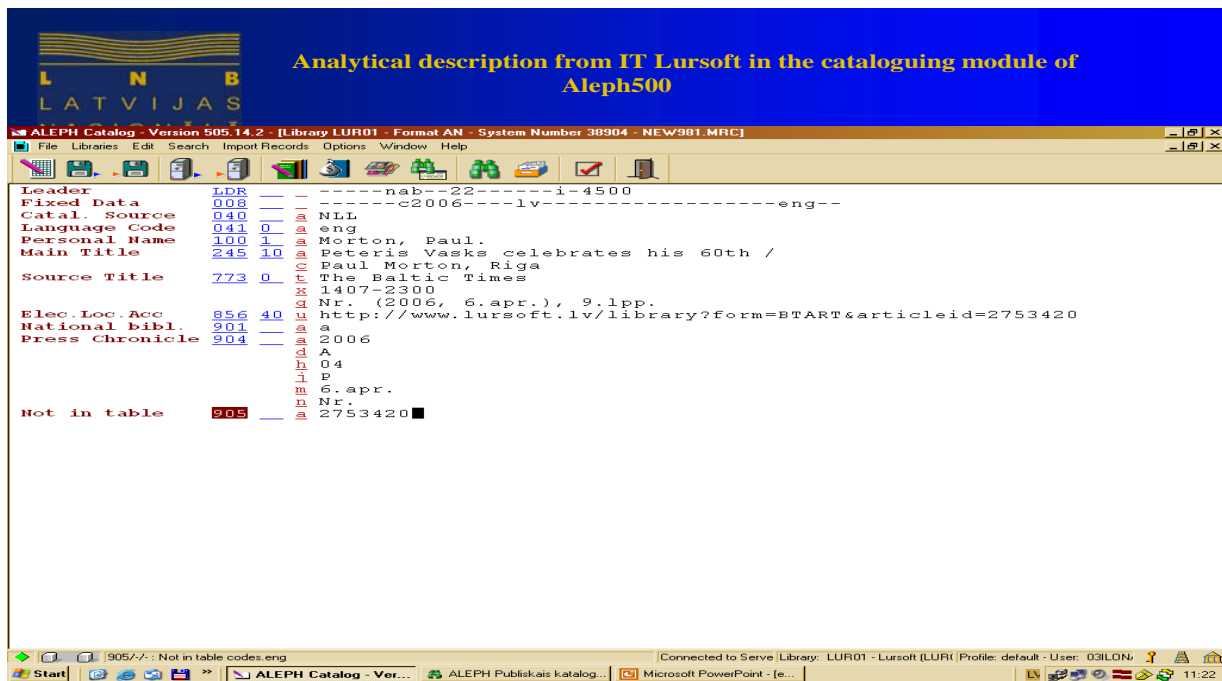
L N B
LATVIJAS

Analytical description from IT Lursoft in the cataloguing module of Aleph500

ALEPH Catalog - Version 505.14.2 - [Library LUR01 - Format AN - System Number 38904 - NEW981.MRC]

File Libraries Edit Search Import Records Options Window Help

| | | | | |
|---|---|---|---|---|
| Leader | LDR | | | -----nab--22------i-4500 |
| Fixed Data | 008 | | | ------c2006----lv------------------eng-- |
| Catal. Source | 040 | | a | NLL |
| Language Code | 041 | 0 | a | eng |
| Personal Name | 100 | 1 | a | Morton, Paul. |
| Main Title | 245 | 10 | a | Peteris Vasks celebrates his 60th / |
| | | | c | Paul Morton, Riga |
| Source Title | 773 | 0 | t | The Baltic Times |
| | | | x | 1407-2300 |
| | | | q | Nr. (2006, 6.apr.), 9.lpp. |
| Elec.Loc.Acc | 856 | 40 | u | http://www.lursoft.lv/library?form=BTART&articleid=2753420 |
| National bibl. | 901 | | a | a |
| Press Chronicle | 904 | | a | 2006 |
| | | | d | A |
| | | | h | 04 |
| | | | i | P |
| | | | m | 6.apr. |
| | | | n | Nr. |
| Not in table | 905 | | a | 2753420 |

905/-/-: Not in table codes.eng

Connected to Serve Library: LUR01 - Lursoft (LUR( Profile: default - User: 03ILON/

Start ALEPH Catalog - Ver... ALEPH Publiskais katalog... Microsoft PowerPoint - [e... LV 11:22